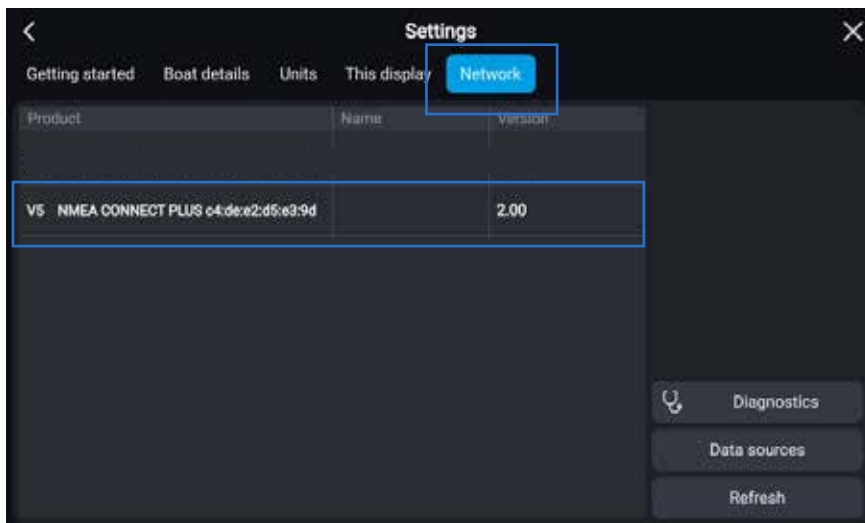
Settings

Getting started Boat details Units This display Network

| Product | Name | Version |
|---|---|---|
| | | |
| V5 NMEA CONNECT PLUS c4:de:e2:d5:e3:9d | | 2.00 |

Diagnostics

Data sources

Refresh